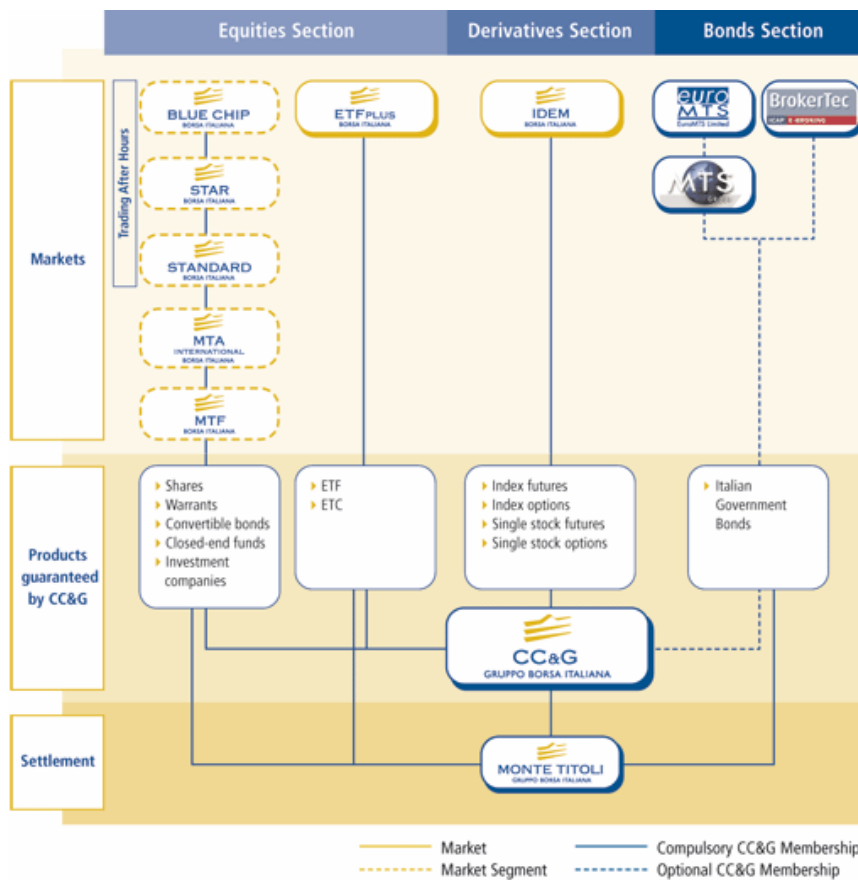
Equities Section
Derivatives Section
Bonds Section

Markets

Trading After Hours

BLUE CHIP
BORSA ITALIANA

STAR
BORSA ITALIANA

STANDARD
BORSA ITALIANA

MTA
INTERNATIONAL
BORSA ITALIANA

MTF
BORSA ITALIANA

ETFPLUS
BORSA ITALIANA

IDEM
BORSA ITALIANA

euro MTS
EuroMTS Limited

BrokerTec
ICAP E-BROKING

MTS

Products guaranteed by CC&G

Shares
Warrants
Convertible bonds
Closed-end funds
Investment companies

ETF
ETC

Index futures
Index options
Single stock futures
Single stock options

Italian Government Bonds

CC&G
GRUPPO BORSA ITALIANA

Settlement

MONTE TITOLI
GRUPPO BORSA ITALIANA

Market
Market Segment
Compulsory CC&G Membership
Optional CC&G Membership